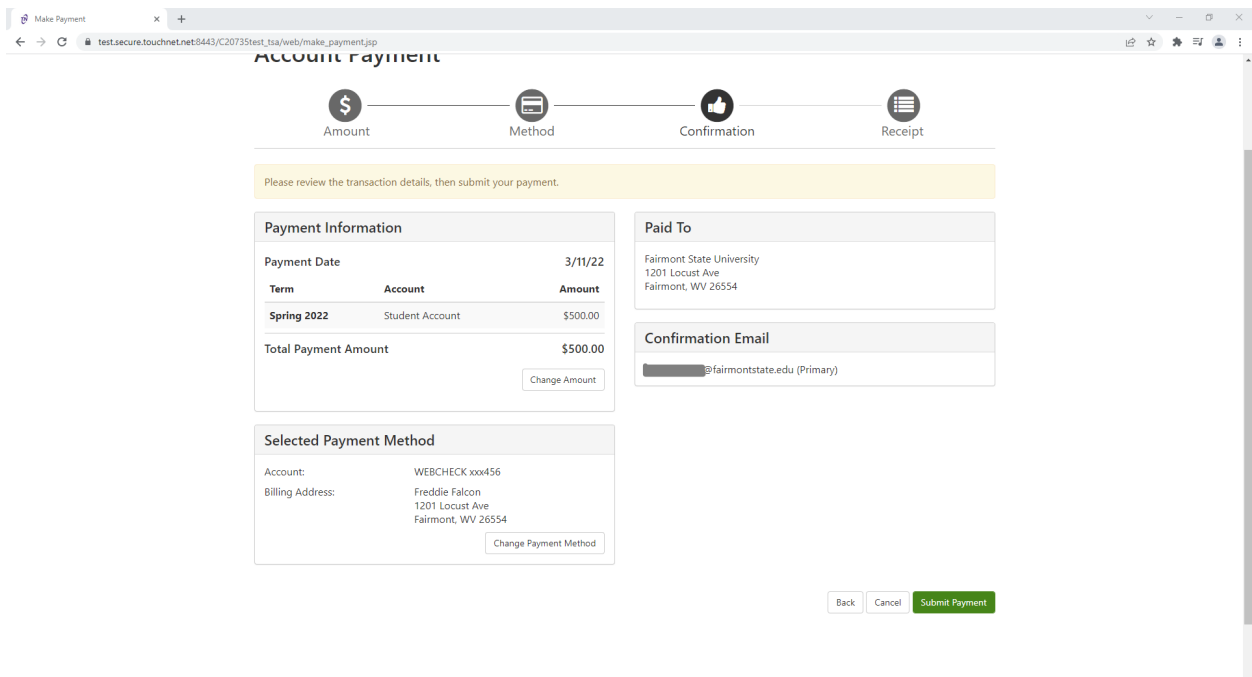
Make Payment

test.secure.touchnet.net:8443/C20735test_tsa/web/make_payment.jsp

Account Payment

Amount
Method
Confirmation
Receipt

Please review the transaction details, then submit your payment.

Payment Information

Payment Date 3/11/22

| Term | Account | Amount |
|---|---|---|
| Spring 2022 | Student Account | \$500.00 |

Total Payment Amount \$500.00

Change Amount

Selected Payment Method

Account: WEBCHECK xxx456

Billing Address: Freddie Falcon
1201 Locust Ave
Fairmont, WV 26554

Change Payment Method

Paid To

Fairmont State University
1201 Locust Ave
Fairmont, WV 26554

Confirmation Email

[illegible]@fairmontstate.edu (Primary)

Back Cancel Submit Payment